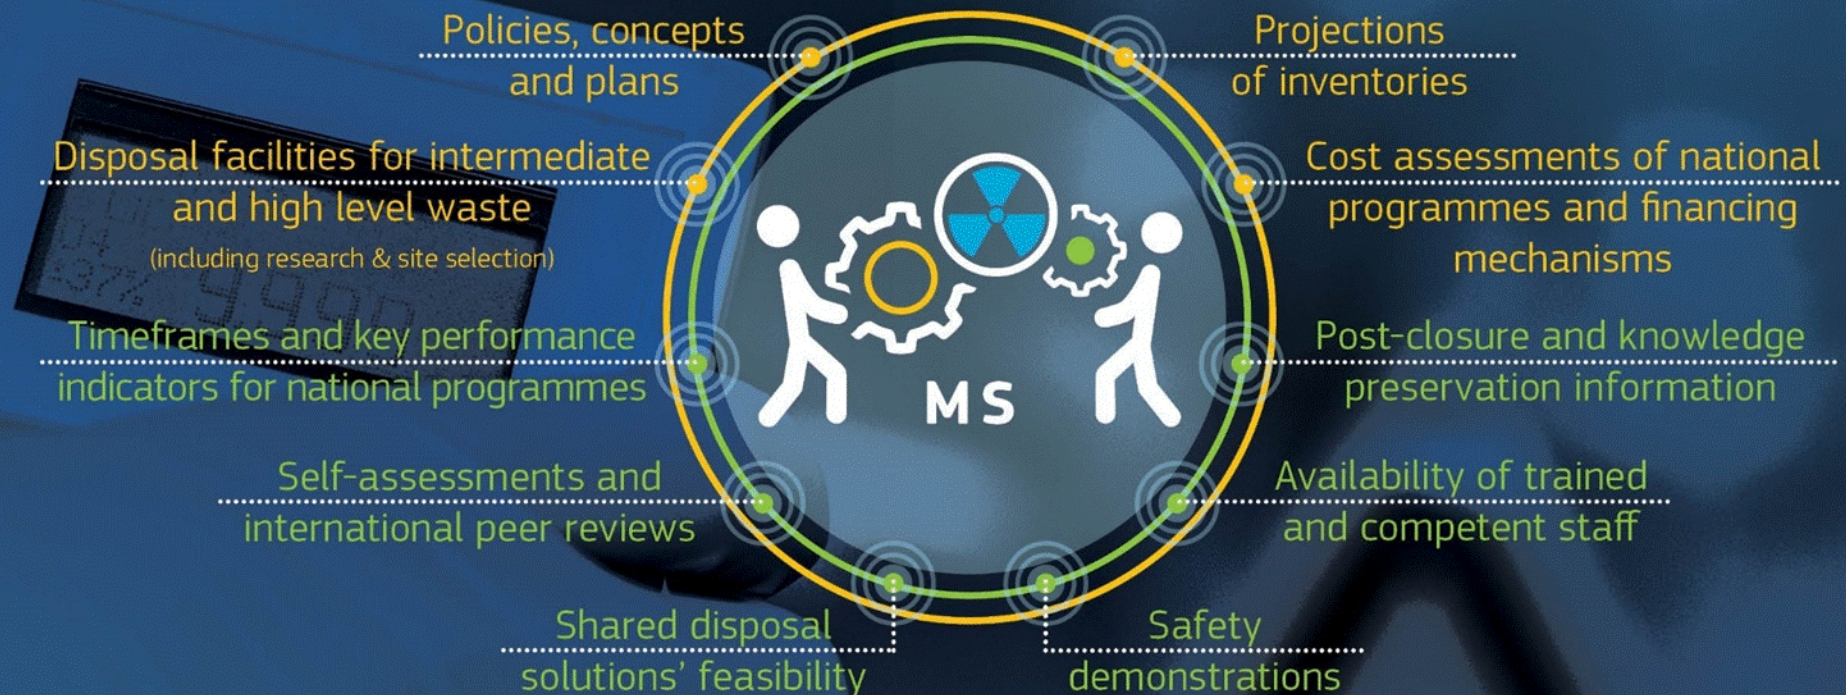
Policies, concepts and plans

Projections of inventories

Disposal facilities for intermediate and high level waste
(including research & site selection)

Cost assessments of national programmes and financing mechanisms

MS

Timeframes and key performance indicators for national programmes

Post-closure and knowledge preservation information

Self-assessments and international peer reviews

Availability of trained and competent staff

Shared disposal solutions' feasibility

Safety demonstrations